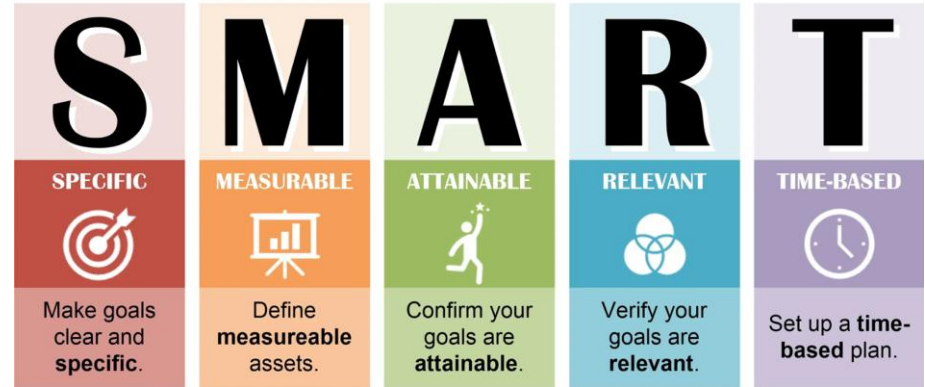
S

SPECIFIC

Make goals clear and specific.

M

MEASURABLE

Define measureable assets.

A

ATTAINABLE

Confirm your goals are attainable.

R

RELEVANT

Verify your goals are relevant.

T

TIME-BASED

Set up a time-based plan.